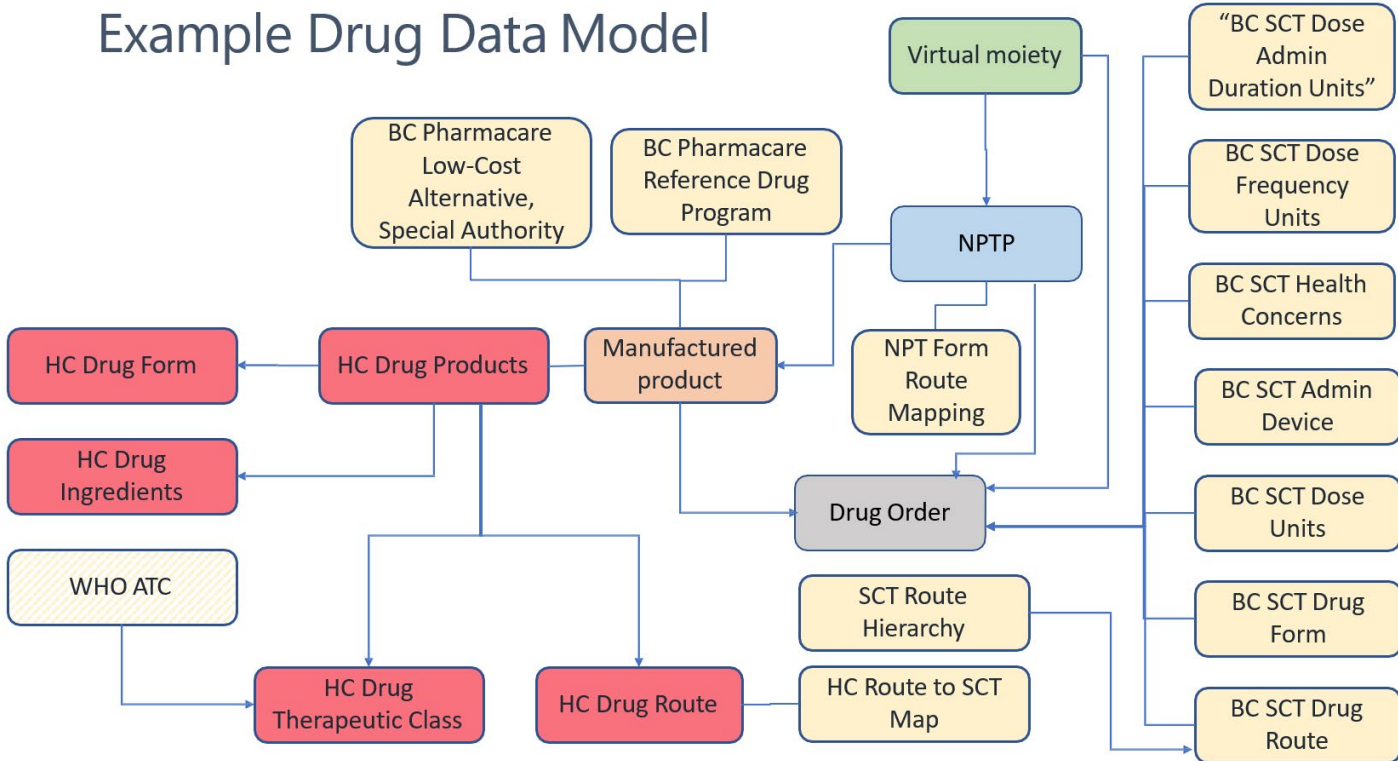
Example Drug Data Model

Virtual moiety

"BC SCT Dose Admin Duration Units"

BC Pharmacare Low-Cost Alternative, Special Authority

BC Pharmacare Reference Drug Program

NPTP

BC SCT Dose Frequency Units

BC SCT Health Concerns

HC Drug Form

HC Drug Products

Manufactured product

NPT Form Route Mapping

BC SCT Admin Device

HC Drug Ingredients

Drug Order

BC SCT Dose Units

WHO ATC

SCT Route Hierarchy

BC SCT Drug Form

HC Drug Therapeutic Class

HC Drug Route

HC Route to SCT Map

BC SCT Drug Route